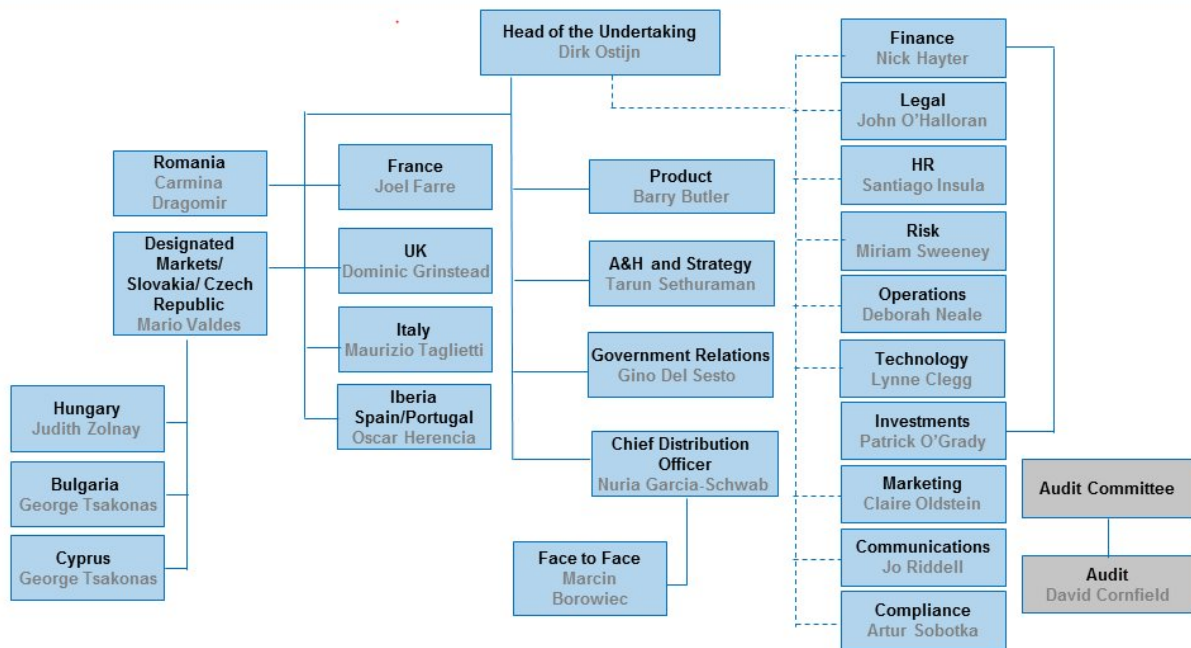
Head of the Undertaking
Dirk Ostijn

Romania
Carmina Dragomir

Designated Markets/ Slovakia/ Czech Republic
Mario Valdes

Hungary
Judith Zolnay

Bulgaria
George Tsakonas

Cyprus
George Tsakonas

France
Joel Farre

UK
Dominic Grinstead

Italy
Maurizio Taglietti

Iberia Spain/Portugal
Oscar Herencia

Product
Barry Butler

A&H and Strategy
Tarun Sethuraman

Government Relations
Gino Del Sesto

Chief Distribution Officer
Nuria Garcia-Schwab

Face to Face
Marcin Borowiec

Finance
Nick Hayter

Legal
John O'Halloran

HR
Santiago Insula

Risk
Miriam Sweeney

Operations
Deborah Neale

Technology
Lynne Clegg

Investments
Patrick O'Grady

Marketing
Claire Oldstein

Communications
Jo Riddell

Compliance
Artur Sobotka

Audit Committee

Audit
David Cornfield